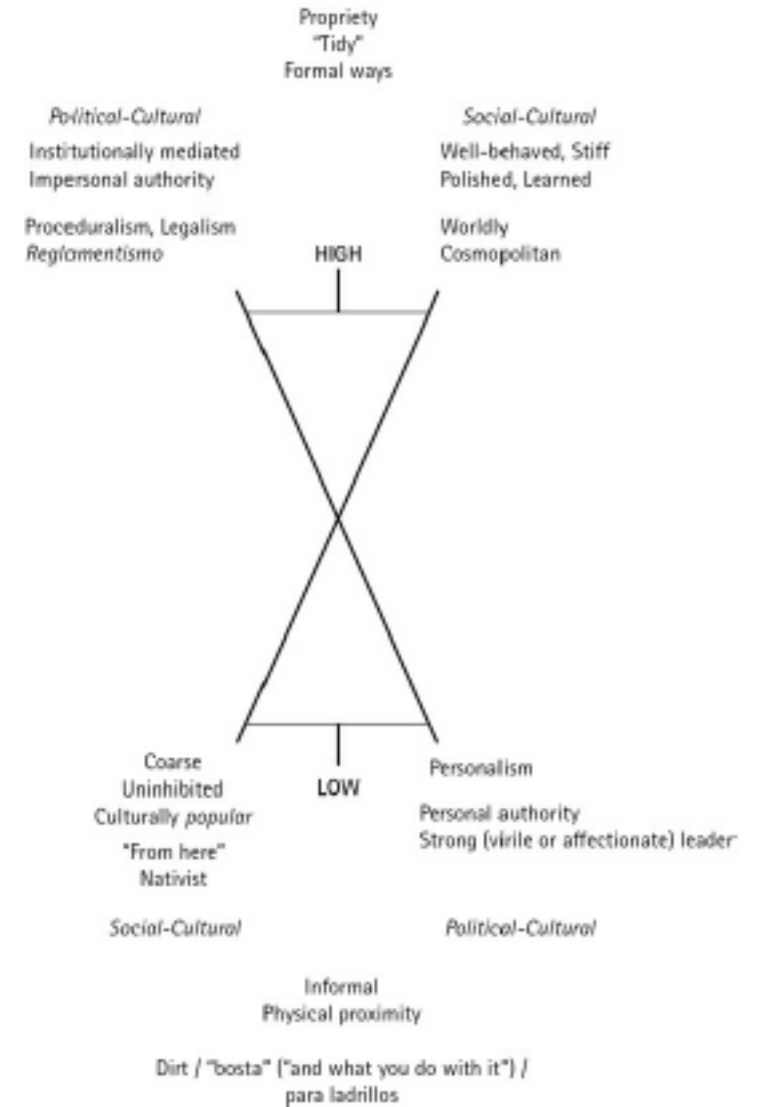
Propriety
"Tidy"
Formal ways

*Political-Cultural*
Institutionally mediated
Impersonal authority

Proceduralism, Legalism
*Reglamentismo*

*Social-Cultural*
Well-behaved, Stiff
Polished, Learned

Worldly
Cosmopolitan

HIGH

LOW

Coarse
Uninhibited
Culturally *popular*

"From here"
Nativist

*Social-Cultural*

Personalism

Personal authority
Strong (virile or affectionate) leader

*Political-Cultural*

Informal
Physical proximity

Dirt / "bosta" ("and what you do with it") / para ladrillos